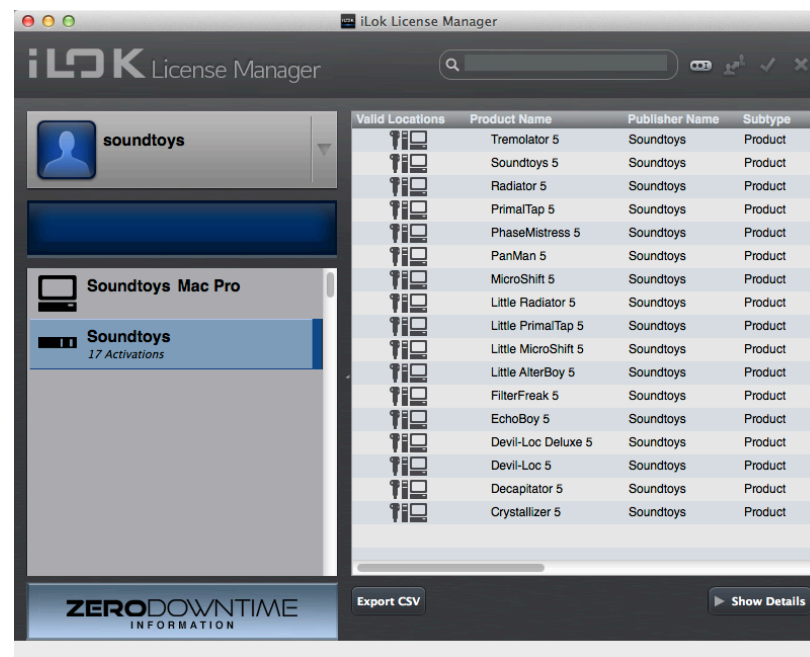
iLok License Manager

iLOK License Manager

soundtoys

Soundtoys Mac Pro

Soundtoys
17 Activations

ZERODOWNTIME
INFORMATION

| Valid Locations | Product Name | Publisher Name | Subtype |
|---|---|---|---|
| | Tremolator 5 | Soundtoys | Product |
| | Soundtoys 5 | Soundtoys | Product |
| | Radiator 5 | Soundtoys | Product |
| | PrimalTap 5 | Soundtoys | Product |
| | PhaseMistress 5 | Soundtoys | Product |
| | PanMan 5 | Soundtoys | Product |
| | MicroShift 5 | Soundtoys | Product |
| | Little Radiator 5 | Soundtoys | Product |
| | Little PrimalTap 5 | Soundtoys | Product |
| | Little MicroShift 5 | Soundtoys | Product |
| | Little AlterBoy 5 | Soundtoys | Product |
| | FilterFreak 5 | Soundtoys | Product |
| | EchoBoy 5 | Soundtoys | Product |
| | Devil-Loc Deluxe 5 | Soundtoys | Product |
| | Devil-Loc 5 | Soundtoys | Product |
| | Decapitator 5 | Soundtoys | Product |
| | Crystallizer 5 | Soundtoys | Product |

Export CSV

Show Details